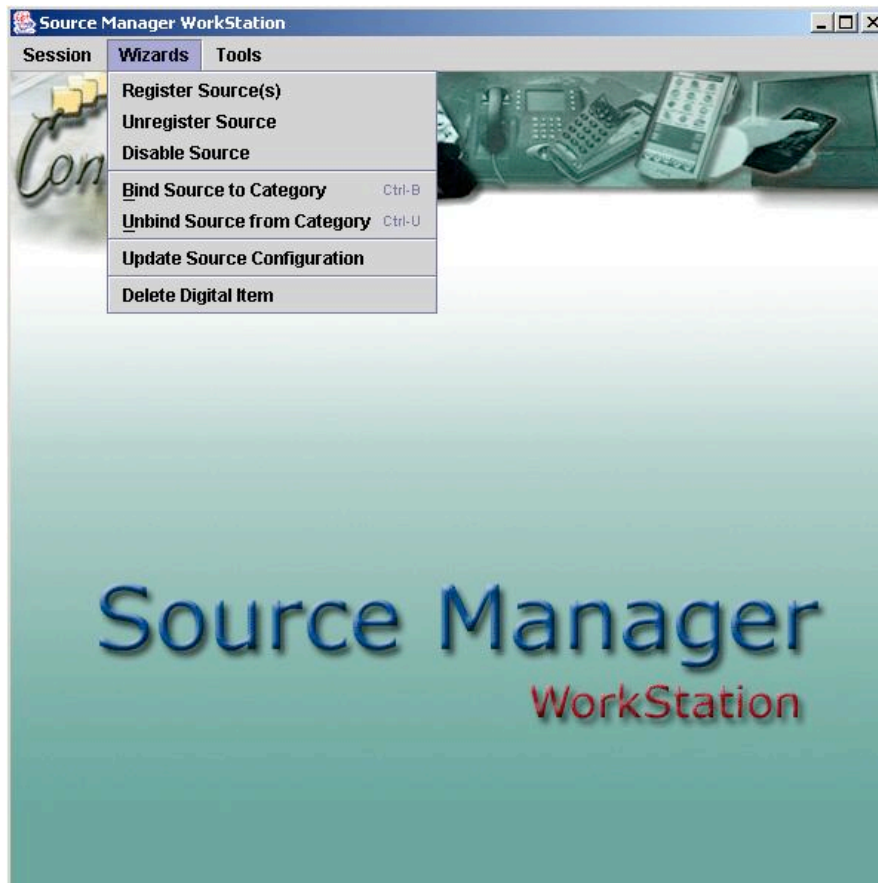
Source Manager WorkStation

Session Wizards Tools

Register Source(s)
Unregister Source
Disable Source
Bind Source to Category Ctrl-B
Unbind Source from Category Ctrl-U
Update Source Configuration
Delete Digital Item

Con

Source Manager
WorkStation